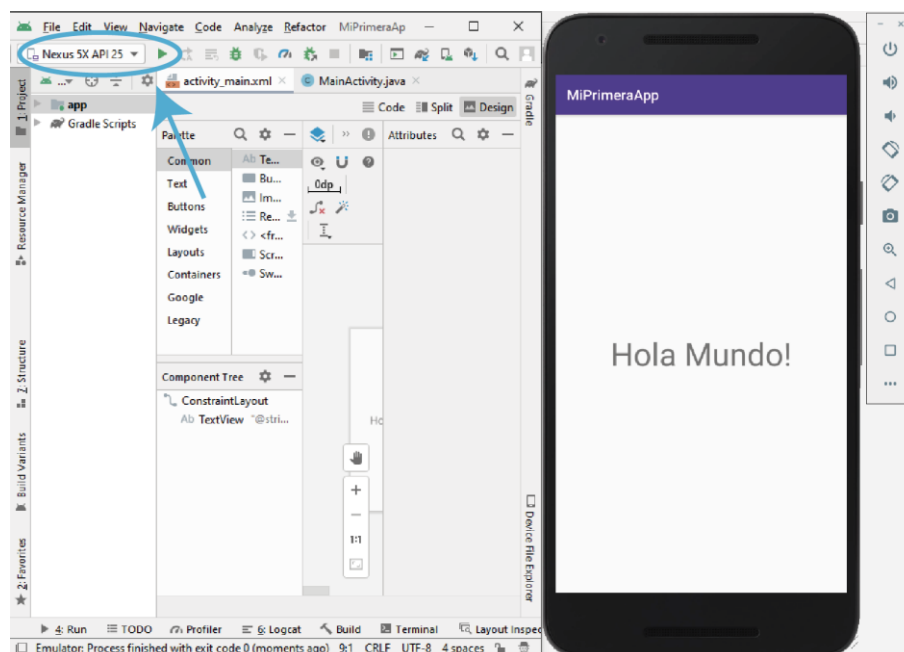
File Edit View Navigate Code Analyze Refactor MiPrimeraAp — ☐ ✕

Nexus 5X API 25

1: Project

app
Gradle Scripts

activity_main.xml × MainActivity.java ×

Code Split Design

Palette

Common
Text
Buttons
Widgets
Layouts
Containers
Google
Legacy

Ab Te...
Bu...
Im...
Re...
<fr...
Scr...
Sw...

0dp

Attributes

Gradle

Component Tree

ConstraintLayout
Ab TextView "@stri...

Ho

1:1

Resource Manager

Z: Structure

Build Variants

2: Favorites

Device File Explorer

4: Run TODO Profiler 6: Logcat Build Terminal Layout Inspe

Emulator: Process finished with exit code 0 (moments ago) 9:1 CRLF UTF-8 4 spaces

MiPrimeraApp

Hola Mundo!

...